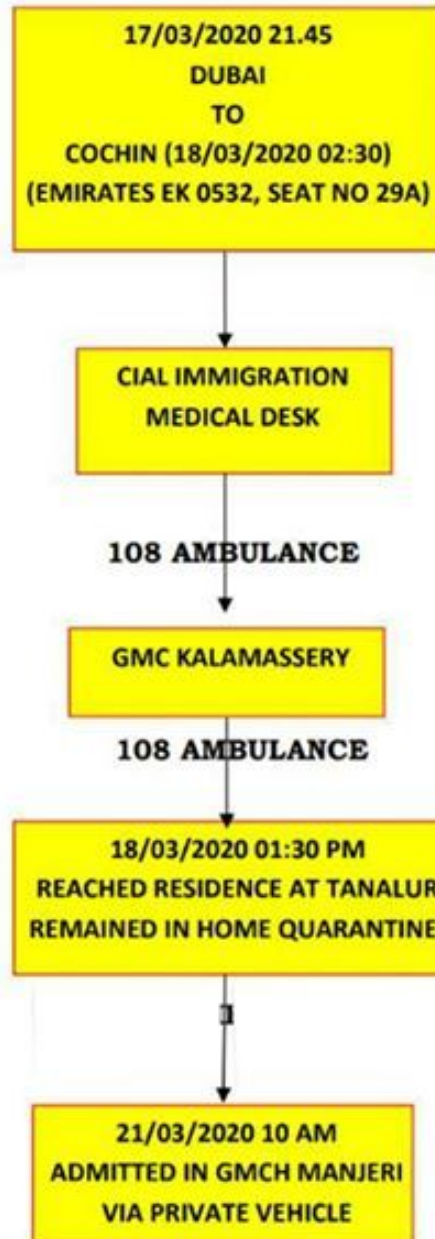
17/03/2020 21.45
DUBAI
TO
COCHIN (18/03/2020 02:30)
(EMIRATES EK 0532, SEAT NO 29A)

CIAL IMMIGRATION
MEDICAL DESK

108 AMBULANCE

GMC KALAMASSERY

108 AMBULANCE

18/03/2020 01:30 PM
REACHED RESIDENCE AT TANALUR
REMAINED IN HOME QUARANTINE

21/03/2020 10 AM
ADMITTED IN GMCH MANJERI
VIA PRIVATE VEHICLE